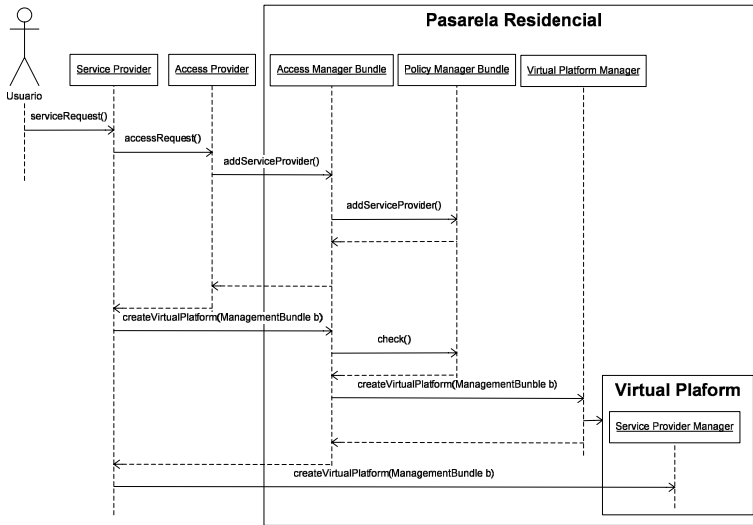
Pasarela Residencial

Usuario

Service Provider

Access Provider

Access Manager Bundle

Policy Manager Bundle

Virtual Platform Manager

serviceRequest()

accessRequest()

addServiceProvider()

addServiceProvider()

createVirtualPlatform(ManagementBundle b)

check()

createVirtualPlatform(ManagementBunble b)

Virtual Plaform

Service Provider Manager

createVirtualPlatform(ManagementBundle b)